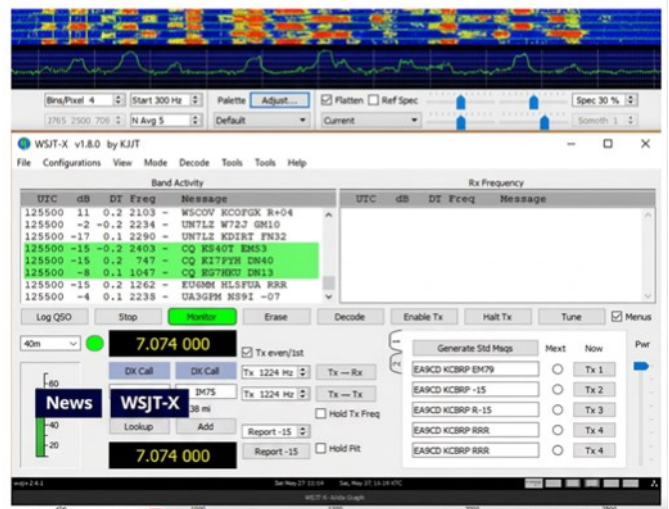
Bins/Pixel 4
Start 300 Hz
Palette
Adjust...
Flatten
Ref Spec
Spec 30 %
N Avg 5
Default
Current
Smooth 1

WSJT-X v1.8.0 by KJJT
File Configurations View Mode Decode Tools Tools Help

Band Activity

| UTC | dB | DT | Freq | Message |
|---|---|---|---|---|
| 125500 | 11 | 0.2 | 2103 ~ | WSCOV KCOFGK R+04 |
| 125500 | -2 | -0.2 | 2234 ~ | UN7LZ W72J GM10 |
| 125500 | -17 | 0.1 | 2290 ~ | UN7LZ KDIRT FN32 |
| 125500 | -15 | -0.2 | 2403 ~ | CQ KS40T EM53 |
| 125500 | -15 | 0.2 | 747 ~ | CQ KI7PYH DN40 |
| 125500 | -8 | 0.1 | 1047 ~ | CQ KG7HKU DN13 |
| 125500 | -15 | 0.2 | 1262 ~ | EU6MM HL5FUA RRR |
| 125500 | -4 | 0.1 | 2238 ~ | UA3GPM NS9I -07 |

Rx Frequency

| UTC | dB | DT | Freq | Message |
|---|---|---|---|---|

Log QSO
Stop
Monitor
Erase
Decode
Enable Tx
Halt Tx
Tune
Menus

40m
7.074 000
Tx even/1st
Generate Std Msgs
Next
Now
Pwr
DX Call
DX Call
Tx 1224 Hz
Tx ← Rx
EA9CD KC8RP EM79
Tx 1
-80
IM75
Tx 1224 Hz
Tx → Tx
EA9CD KC8RP -15
Tx 2
News
WSJT-X
38 mi
Hold Tx Freq
EA9CD KC8RP R-15
Tx 3
-40
Lookup
Add
Report -15
Hold Pit
EA9CD KC8RP RRR
Tx 4
-20
7.074 000
Report -15
EA9CD KC8RP RRR
Tx 4